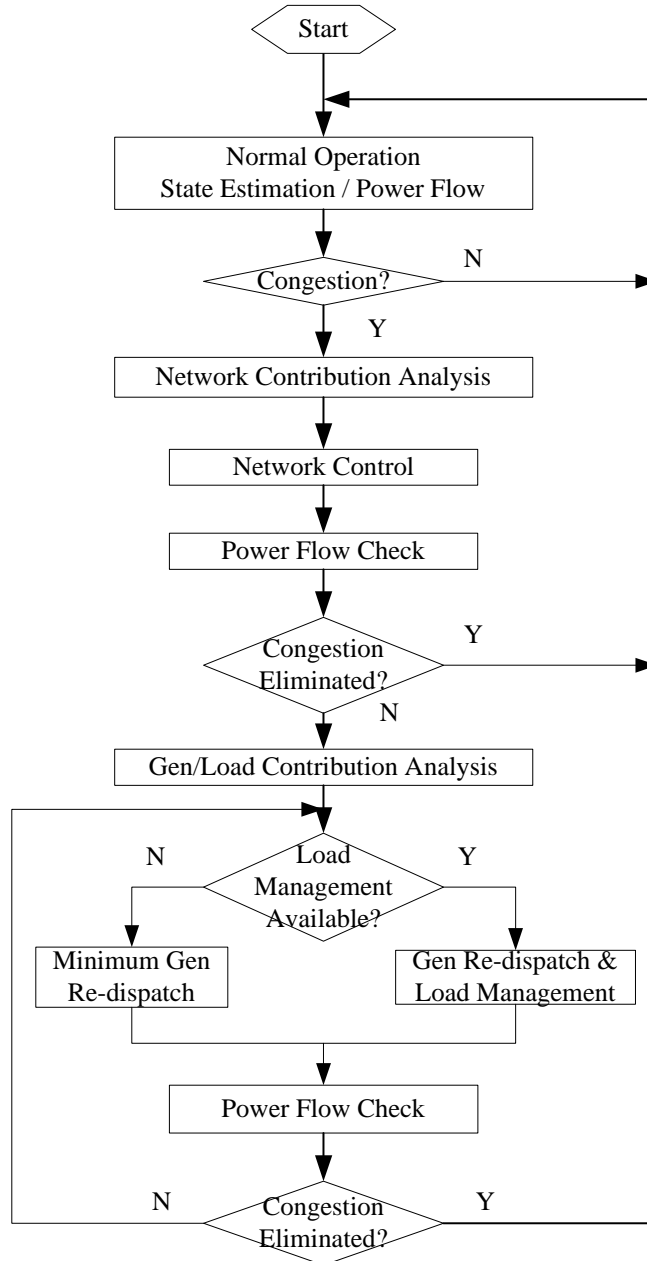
Start

Normal Operation
State Estimation / Power Flow

Congestion?

N

Y

Network Contribution Analysis

Network Control

Power Flow Check

Congestion Eliminated?

Y

N

Gen/Load Contribution Analysis

N

Load Management Available?

Y

Minimum Gen Re-dispatch

Gen Re-dispatch & Load Management

Power Flow Check

N

Congestion Eliminated?

Y